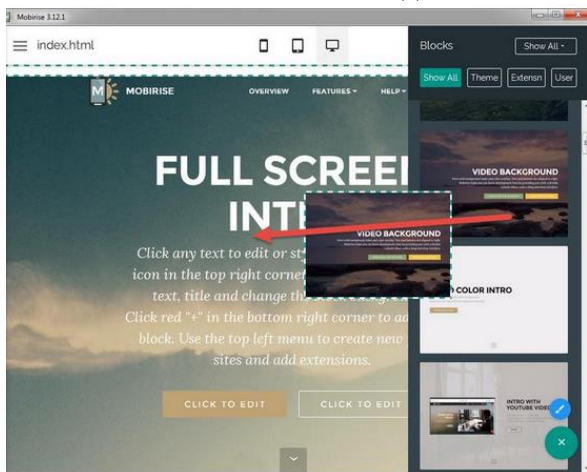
Mobirise 3.12.1

index.html

Blocks

Show All

Show All | Theme | Extensn | User

MOBIRISE

OVERVIEW | FEATURES | HELP

FULL SCREE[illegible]

INT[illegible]

VIDEO BACKGROUND

VIDEO BACKGROUND

Click any text to edit or st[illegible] icon in the top right corne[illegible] text, title and change th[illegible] Click red "+" in the bottom right corner to ad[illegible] block. Use the top left menu to create new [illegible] sites and add extensions.

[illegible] COLOR INTRO

INTRO WITH YOUTUBE VIDE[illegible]

CLICK TO EDIT

CLICK TO EDIT